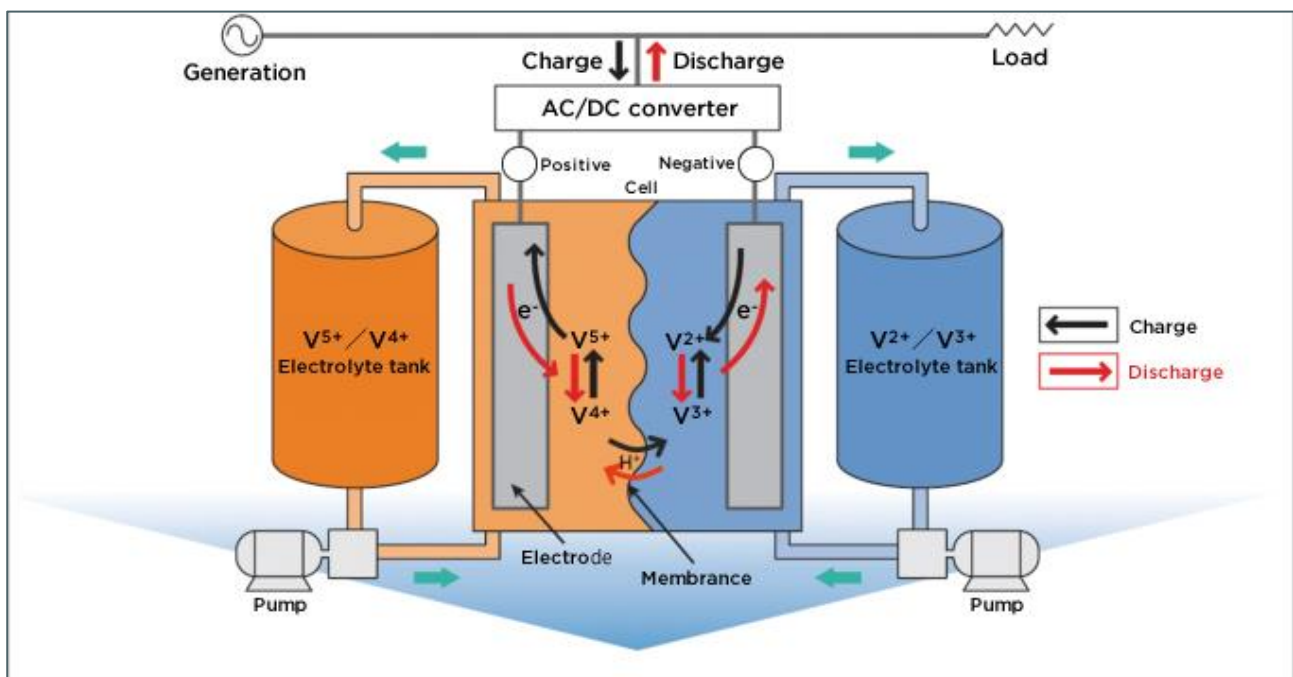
Generation

Charge

Discharge

Load

AC/DC converter

Positive

Negative

Cell

$V^{5+}$ / $V^{4+}$ Electrolyte tank

$e^-$

$V^{5+}$

$V^{4+}$

$H^+$

$V^{2+}$

$V^{3+}$

$e^-$

$V^{2+}$ / $V^{3+}$ Electrolyte tank

Charge

Discharge

Electrode

Membrance

Pump

Pump